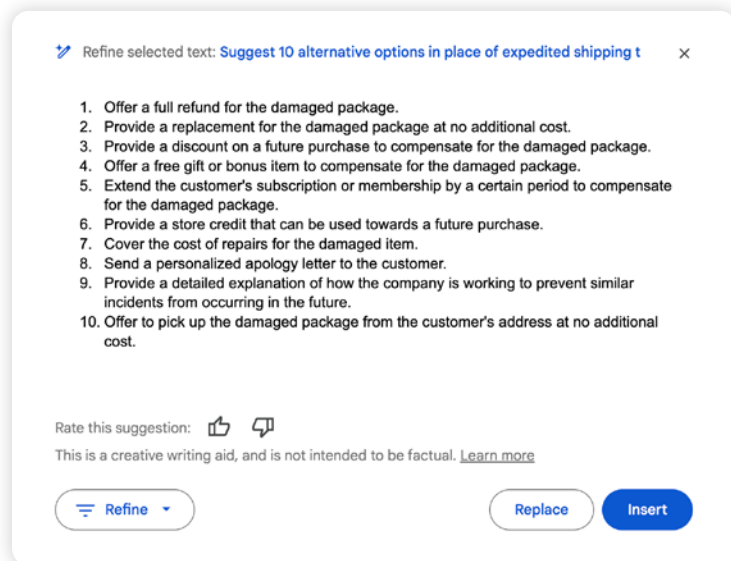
Refine selected text: Suggest 10 alternative options in place of expedited shipping t ×

1. Offer a full refund for the damaged package.
2. Provide a replacement for the damaged package at no additional cost.
3. Provide a discount on a future purchase to compensate for the damaged package.
4. Offer a free gift or bonus item to compensate for the damaged package.
5. Extend the customer's subscription or membership by a certain period to compensate for the damaged package.
6. Provide a store credit that can be used towards a future purchase.
7. Cover the cost of repairs for the damaged item.
8. Send a personalized apology letter to the customer.
9. Provide a detailed explanation of how the company is working to prevent similar incidents from occurring in the future.
10. Offer to pick up the damaged package from the customer's address at no additional cost.

Rate this suggestion:

This is a creative writing aid, and is not intended to be factual. Learn more

Refine

Replace

Insert